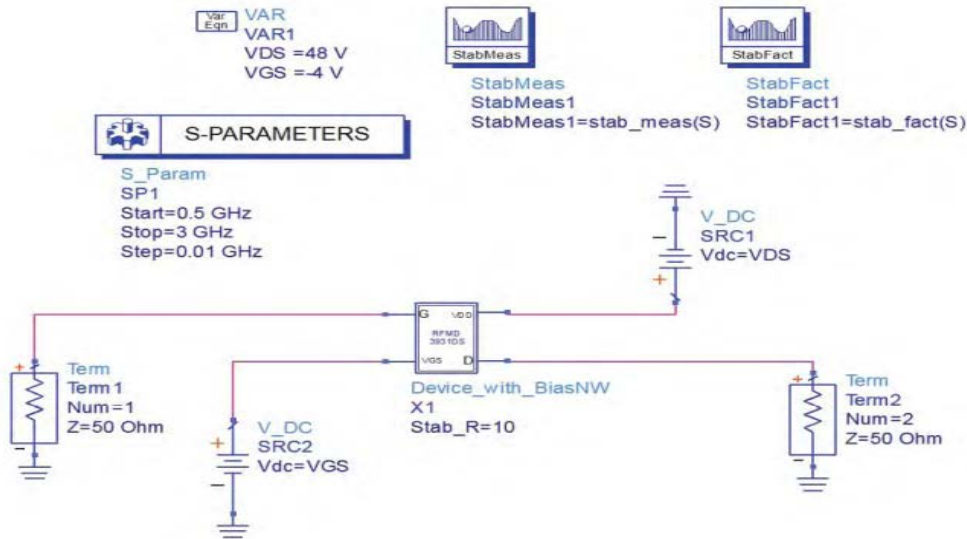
Var Eqn VAR
VAR1
VDS =48 V
VGS =-4 V

StabMeas
StabMeas
StabMeas1
StabMeas1=stab_meas(S)

StabFact
StabFact
StabFact1
StabFact1=stab_fact(S)

S-PARAMETERS

S_Param
SP1
Start=0.5 GHz
Stop=3 GHz
Step=0.01 GHz

V_DC
SRC1
Vdc=VDS

G VDD
RFMD 3931DS
VGS D

Term
Term1
Num=1
Z=50 Ohm

Device_with_BiasNW
X1
Stab_R=10

Term
Term2
Num=2
Z=50 Ohm

V_DC
SRC2
Vdc=VGS